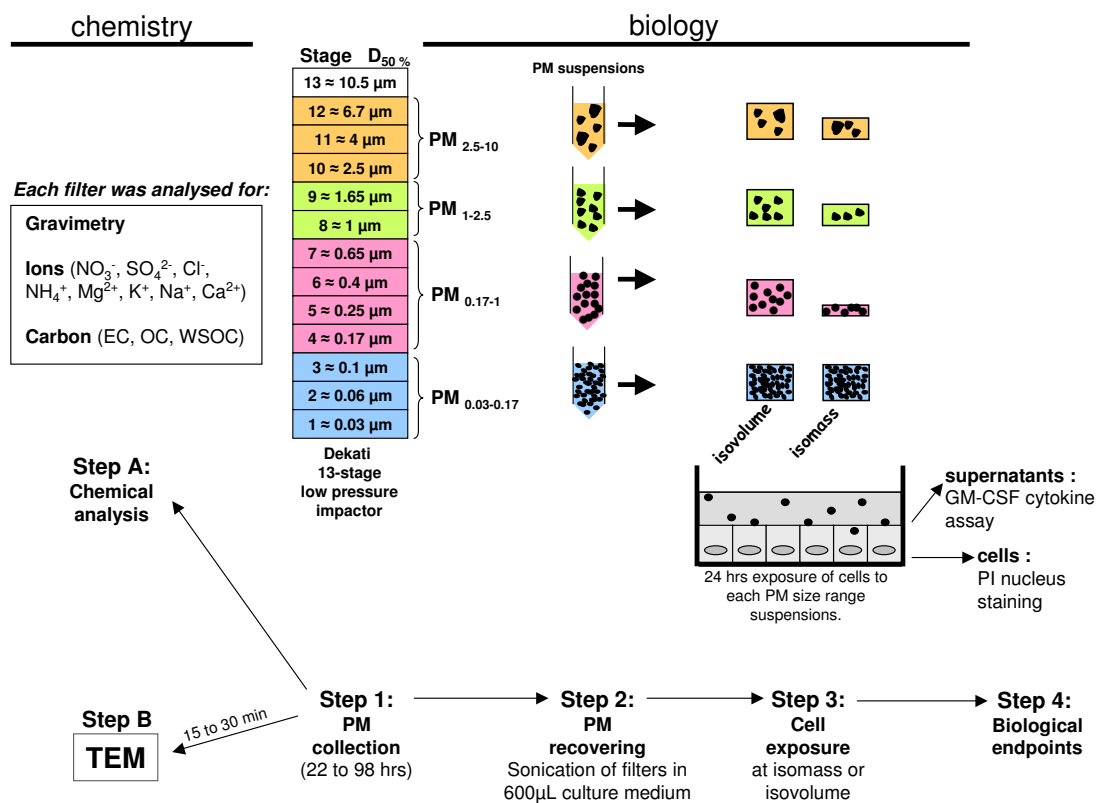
chemistry

biology

Stage $D_{50\%}$

| |
|---|
| 13 ≈ 10.5 µm |
| 12 ≈ 6.7 µm |
| 11 ≈ 4 µm |
| 10 ≈ 2.5 µm |
| 9 ≈ 1.65 µm |
| 8 ≈ 1 µm |
| 7 ≈ 0.65 µm |
| 6 ≈ 0.4 µm |
| 5 ≈ 0.25 µm |
| 4 ≈ 0.17 µm |
| 3 ≈ 0.1 µm |
| 2 ≈ 0.06 µm |
| 1 ≈ 0.03 µm |

PM $_{2.5\text{-}10}$

PM $_{1\text{-}2.5}$

PM $_{0.17\text{-}1}$

PM $_{0.03\text{-}0.17}$

Dekati 13-stage low pressure impactor

PM suspensions

isovolume

isomass

Each filter was analysed for:

Gravimetry

Ions ($NO_3^-$, $SO_4^{2-}$, $Cl^-$, $NH_4^+$, $Mg^{2+}$, $K^+$, $Na^+$, $Ca^{2+}$)

Carbon (EC, OC, WSOC)

supernatants : GM-CSF cytokine assay

cells : PI nucleus staining

24 hrs exposure of cells to each PM size range suspensions.

Step A: Chemical analysis

Step B

TEM

15 to 30 min

Step 1: PM collection (22 to 98 hrs)

Step 2: PM recovering Sonication of filters in 600µL culture medium

Step 3: Cell exposure at isomass or isovolume

Step 4: Biological endpoints